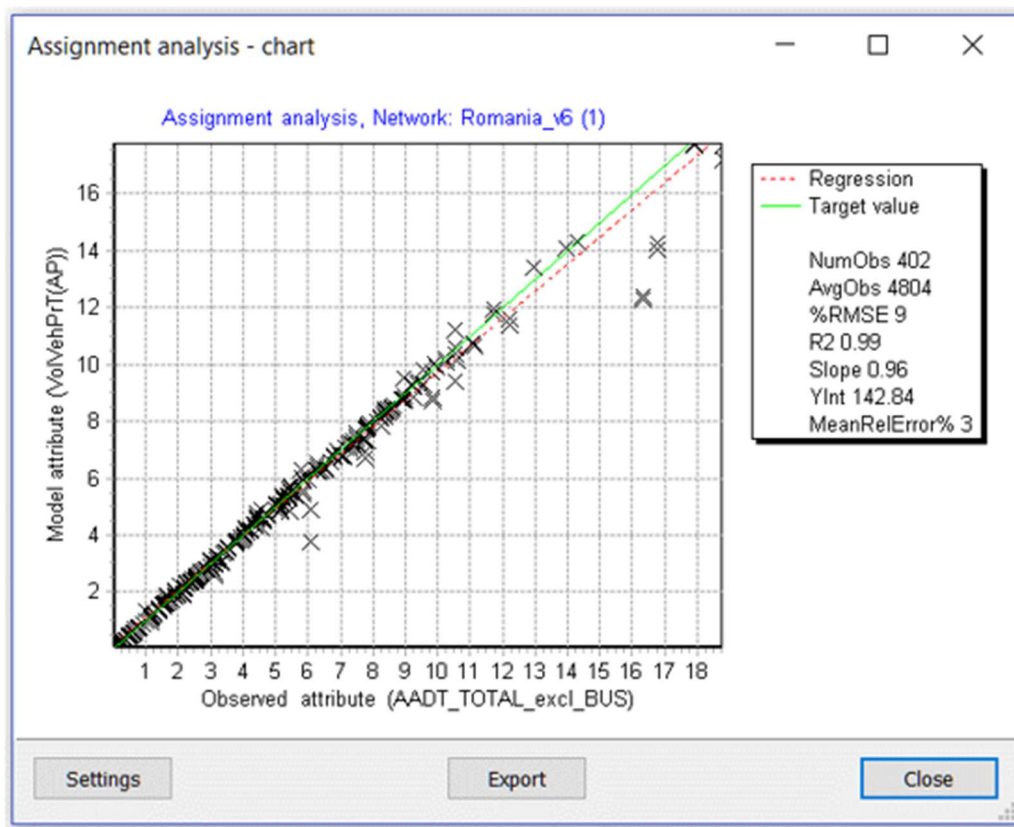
Assignment analysis - chart

Assignment analysis, Network: Romania_v6 (1)

Model attribute (VolVehPrT(AP))

16
14
12
10
8
6
4
2

1 2 3 4 5 6 7 8 9 10 11 12 13 14 15 16 17 18

Observed attribute (AADT_TOTAL_excl_BUS)

Regression
Target value

NumObs 402
AvgObs 4804
%RMSE 9
R2 0.99
Slope 0.96
YInt 142.84
MeanRelError% 3

Settings
Export
Close